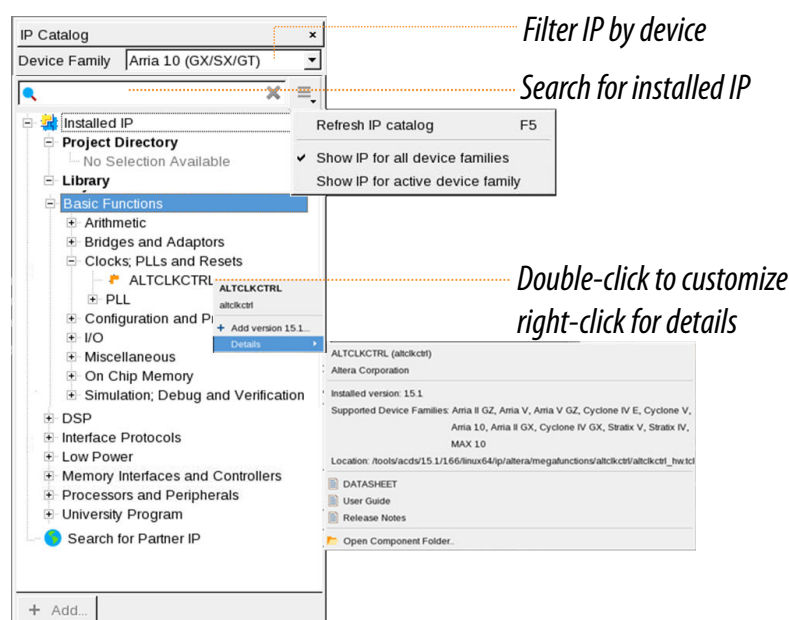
IP Catalog

Device Family Arria 10 (GX/SX/GT)

Filter IP by device

Search for installed IP

Installed IP
Project Directory
No Selection Available
Library
Basic Functions
Arithmetic
Bridges and Adaptors
Clocks; PLLs and Resets
ALTCLKCTRL
PLL
Configuration and Pr
I/O
Miscellaneous
On Chip Memory
Simulation; Debug and Verification
DSP
Interface Protocols
Low Power
Memory Interfaces and Controllers
Processors and Peripherals
University Program
Search for Partner IP

+ Add...

Refresh IP catalog F5
Show IP for all device families
Show IP for active device family

ALTCLKCTRL
altclkctrl
+ Add version 15.1...
Details

Double-click to customize
right-click for details

ALTCLKCTRL (altclkctrl)
Altera Corporation
Installed version: 15.1
Supported Device Families: Arria II GZ, Arria V, Arria V GZ, Cyclone IV E, Cyclone V, Arria 10, Arria II GX, Cyclone IV GX, Stratix V, Stratix IV, MAX 10
Location: /tools/acds/15.1/166/linux64/ip/altera/megafunctions/altclkctrl/altclkctrl_hw.tcl
DATASHEET
User Guide
Release Notes
Open Component Folder..